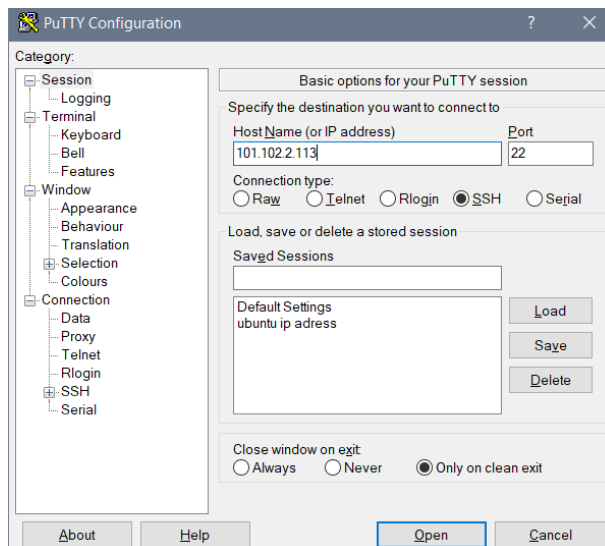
PuTTY Configuration
?
X
Category:
Session
Logging
Terminal
Keyboard
Bell
Features
Window
Appearance
Behaviour
Translation
Selection
Colours
Connection
Data
Proxy
Telnet
Rlogin
SSH
Serial

Basic options for your PuTTY session
Specify the destination you want to connect to
Host Name (or IP address)
Port
101.102.2.113
22
Connection type:
Raw
Telnet
Rlogin
SSH
Serial
Load, save or delete a stored session
Saved Sessions
Default Settings
ubuntu ip adress
Load
Save
Delete
Close window on exit:
Always
Never
Only on clean exit
About
Help
Open
Cancel